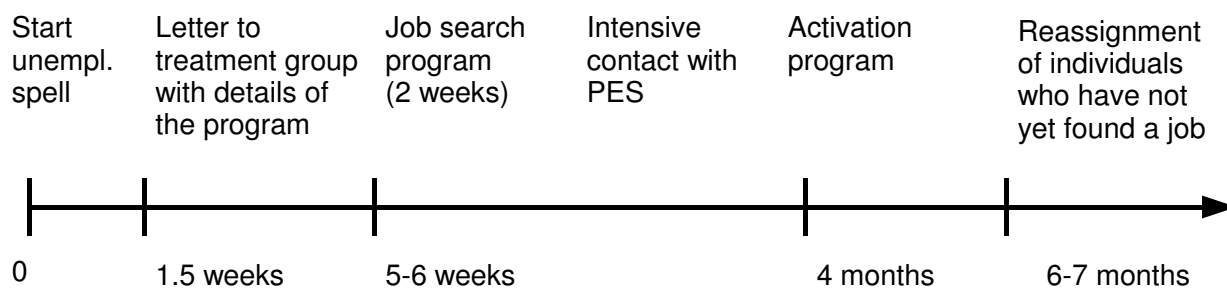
Start unempl. spell

Letter to treatment group with details of the program

Job search program (2 weeks)

Intensive contact with PES

Activation program

Reassignment of individuals who have not yet found a job

0

1.5 weeks

5-6 weeks

4 months

6-7 months